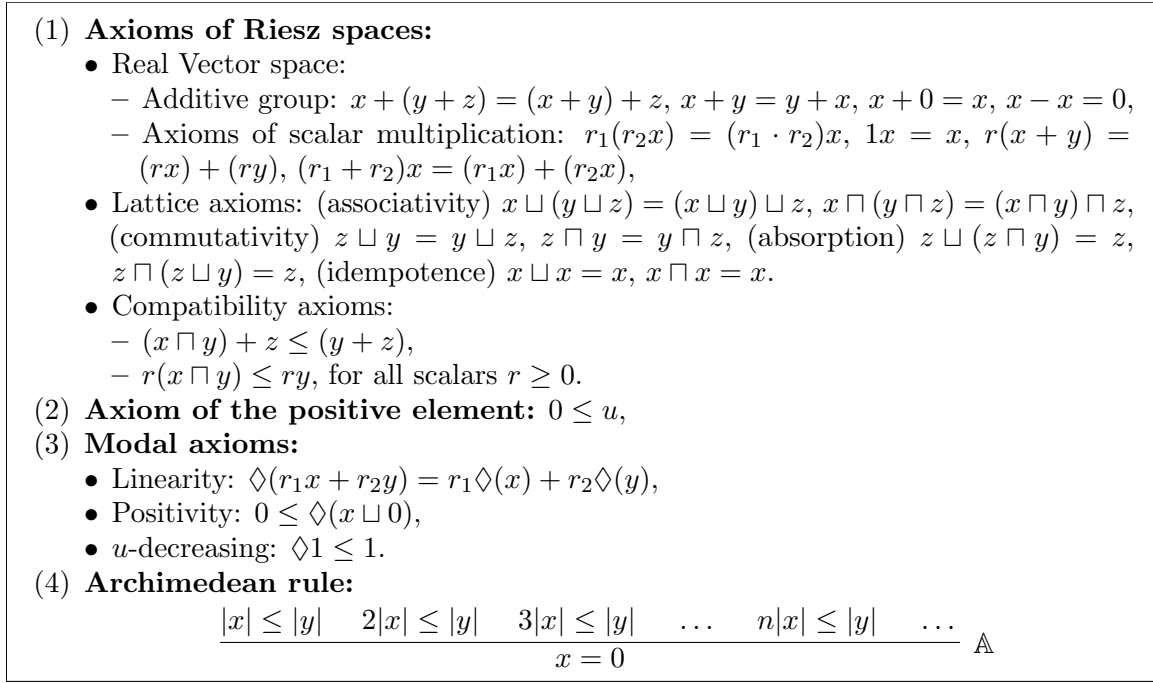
(1) **Axioms of Riesz spaces:**

- Real Vector space:
  - Additive group: $x + (y + z) = (x + y) + z$, $x + y = y + x$, $x + 0 = x$, $x - x = 0$,
  - Axioms of scalar multiplication: $r_1(r_2 x) = (r_1 \cdot r_2)x$, $1x = x$, $r(x + y) = (rx) + (ry)$, $(r_1 + r_2)x = (r_1 x) + (r_2 x)$,
- Lattice axioms: (associativity) $x \sqcup (y \sqcup z) = (x \sqcup y) \sqcup z$, $x \sqcap (y \sqcap z) = (x \sqcap y) \sqcap z$, (commutativity) $z \sqcup y = y \sqcup z$, $z \sqcap y = y \sqcap z$, (absorption) $z \sqcup (z \sqcap y) = z$, $z \sqcap (z \sqcup y) = z$, (idempotence) $x \sqcup x = x$, $x \sqcap x = x$.
- Compatibility axioms:
  - $(x \sqcap y) + z \leq (y + z)$,
  - $r(x \sqcap y) \leq ry$, for all scalars $r \geq 0$.

(2) **Axiom of the positive element:** $0 \leq u$,

(3) **Modal axioms:**

- Linearity: $\Diamond(r_1 x + r_2 y) = r_1 \Diamond(x) + r_2 \Diamond(y)$,
- Positivity: $0 \leq \Diamond(x \sqcup 0)$,
- $u$-decreasing: $\Diamond 1 \leq 1$.

(4) **Archimedean rule:**

$\dfrac{|x| \leq |y| \quad 2|x| \leq |y| \quad 3|x| \leq |y| \quad \dots \quad n|x| \leq |y| \quad \dots}{x = 0}$ $\mathbb{A}$